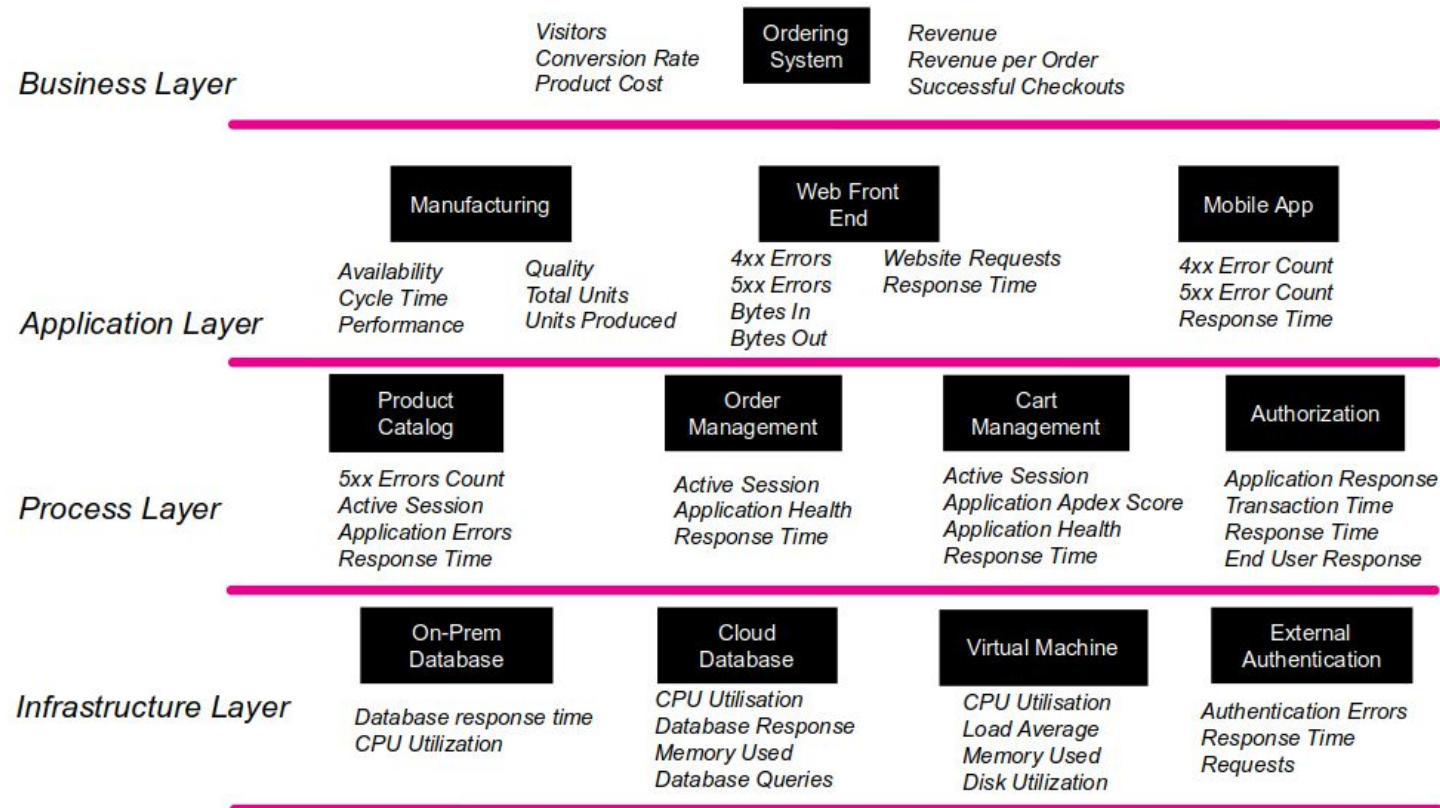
Business Layer

Visitors
Conversion Rate
Product Cost

Ordering System

Revenue
Revenue per Order
Successful Checkouts

Application Layer

Manufacturing

Availability
Cycle Time
Performance

Quality
Total Units
Units Produced

Web Front End

4xx Errors
5xx Errors
Bytes In
Bytes Out

Website Requests
Response Time

Mobile App

4xx Error Count
5xx Error Count
Response Time

Process Layer

Product Catalog

5xx Errors Count
Active Session
Application Errors
Response Time

Order Management

Active Session
Application Health
Response Time

Cart Management

Active Session
Application Apdex Score
Application Health
Response Time

Authorization

Application Response
Transaction Time
Response Time
End User Response

Infrastructure Layer

On-Prem Database

Database response time
CPU Utilization

Cloud Database

CPU Utilisation
Database Response
Memory Used
Database Queries

Virtual Machine

CPU Utilisation
Load Average
Memory Used
Disk Utilization

External Authentication

Authentication Errors
Response Time
Requests